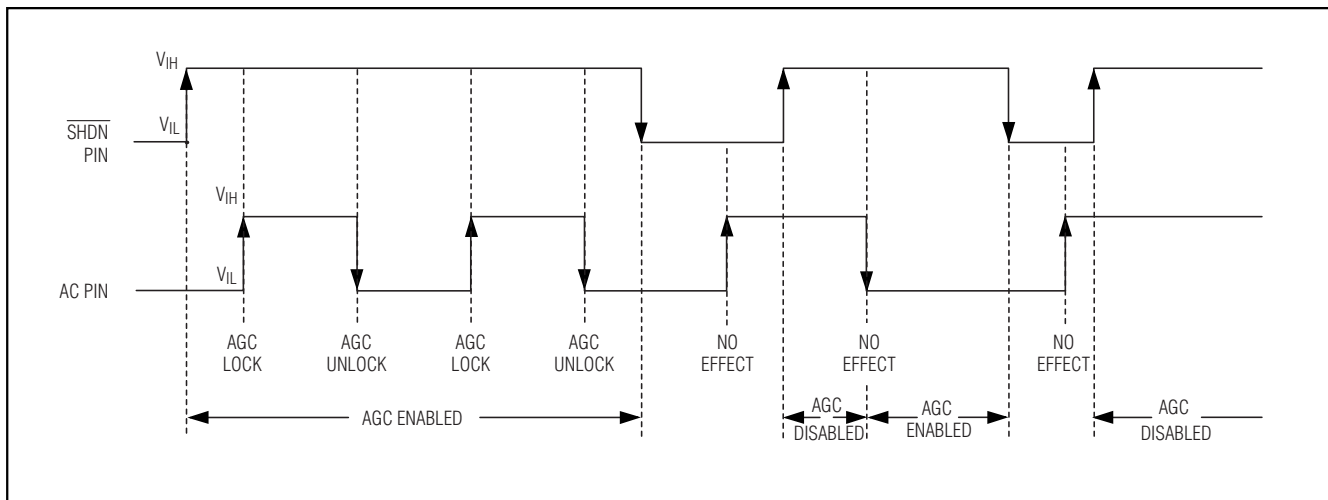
$V_{IH}$

$\overline{SHDN}$ PIN

$V_{IL}$

$V_{IH}$

AC PIN

$V_{IL}$

AGC LOCK

AGC UNLOCK

AGC LOCK

AGC UNLOCK

NO EFFECT

NO EFFECT

NO EFFECT

AGC ENABLED

AGC DISABLED

AGC ENABLED

AGC DISABLED